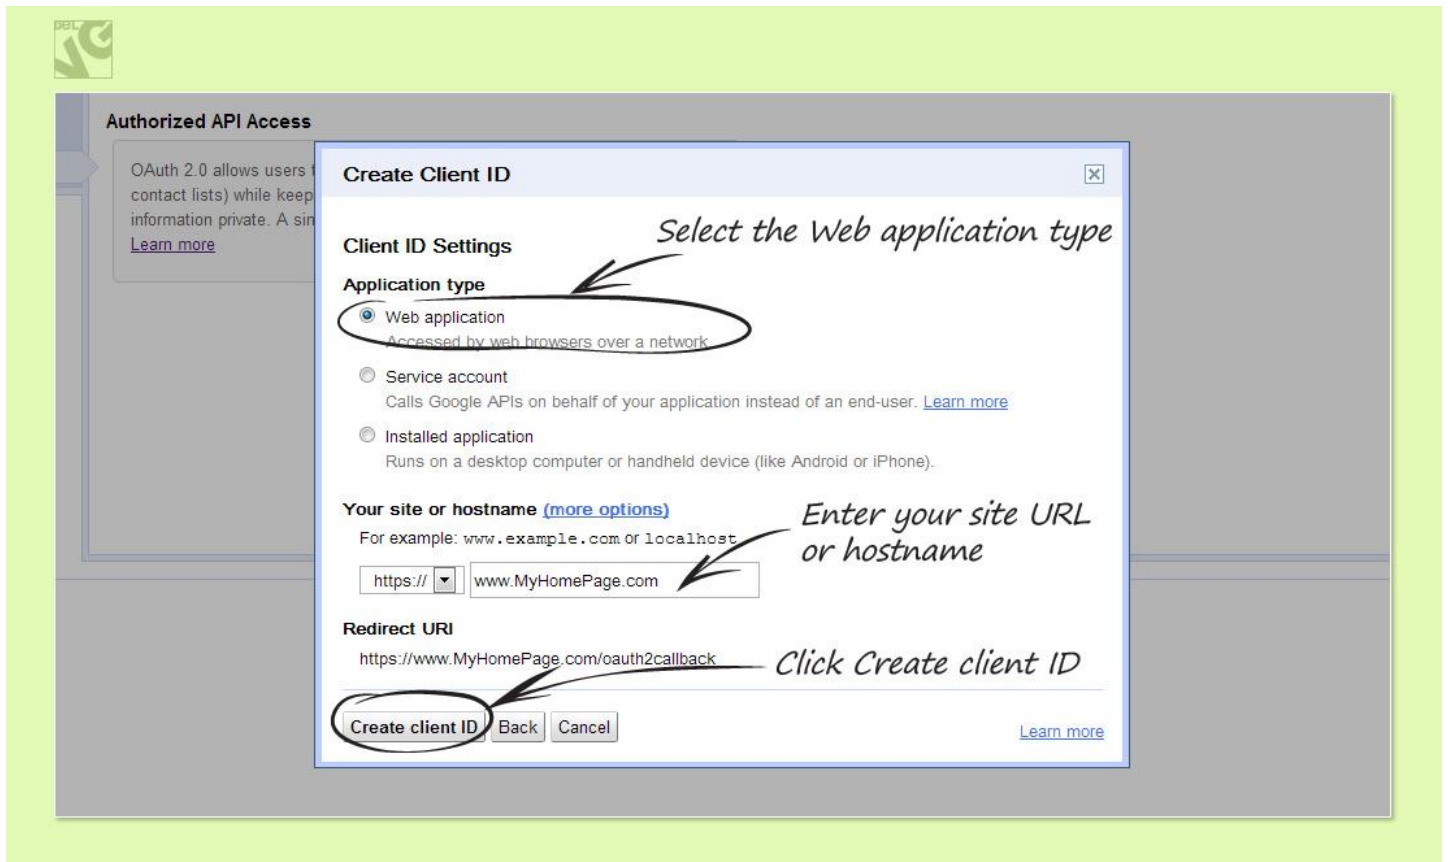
Authorized API Access

OAuth 2.0 allows users t contact lists) while keep information private. A sin
Learn more

Create Client ID

Client ID Settings

Select the Web application type

Application type

Web application
Accessed by web browsers over a network.

Service account
Calls Google APIs on behalf of your application instead of an end-user. Learn more

Installed application
Runs on a desktop computer or handheld device (like Android or iPhone).

Your site or hostname (more options)
For example: www.example.com or localhost

Enter your site URL or hostname

https:// www.MyHomePage.com

Redirect URI
https://www.MyHomePage.com/oauth2callback

Click Create client ID

Create client ID Back Cancel

Learn more